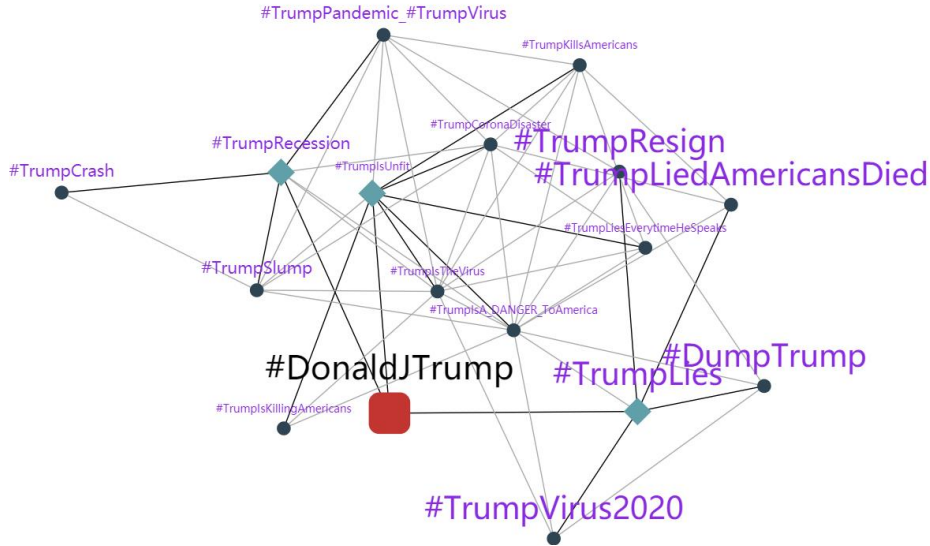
#TrumpPandemic_#TrumpVirus

#TrumpKillsAmericans

#TrumpCoronaDisaster

#TrumpResign

#TrumpRecession

#TrumpIsUnfit

#TrumpLiedAmericansDied

#TrumpCrash

#TrumpLiesEverytimeHeSpeaks

#TrumpSlump

#TrumpIsTheVirus

#TrumpIsA_DANGER_ToAmerica

#DumpTrump

#DonaldJTrump

#TrumpLies

#TrumpIsKillingAmericans

#TrumpVirus2020